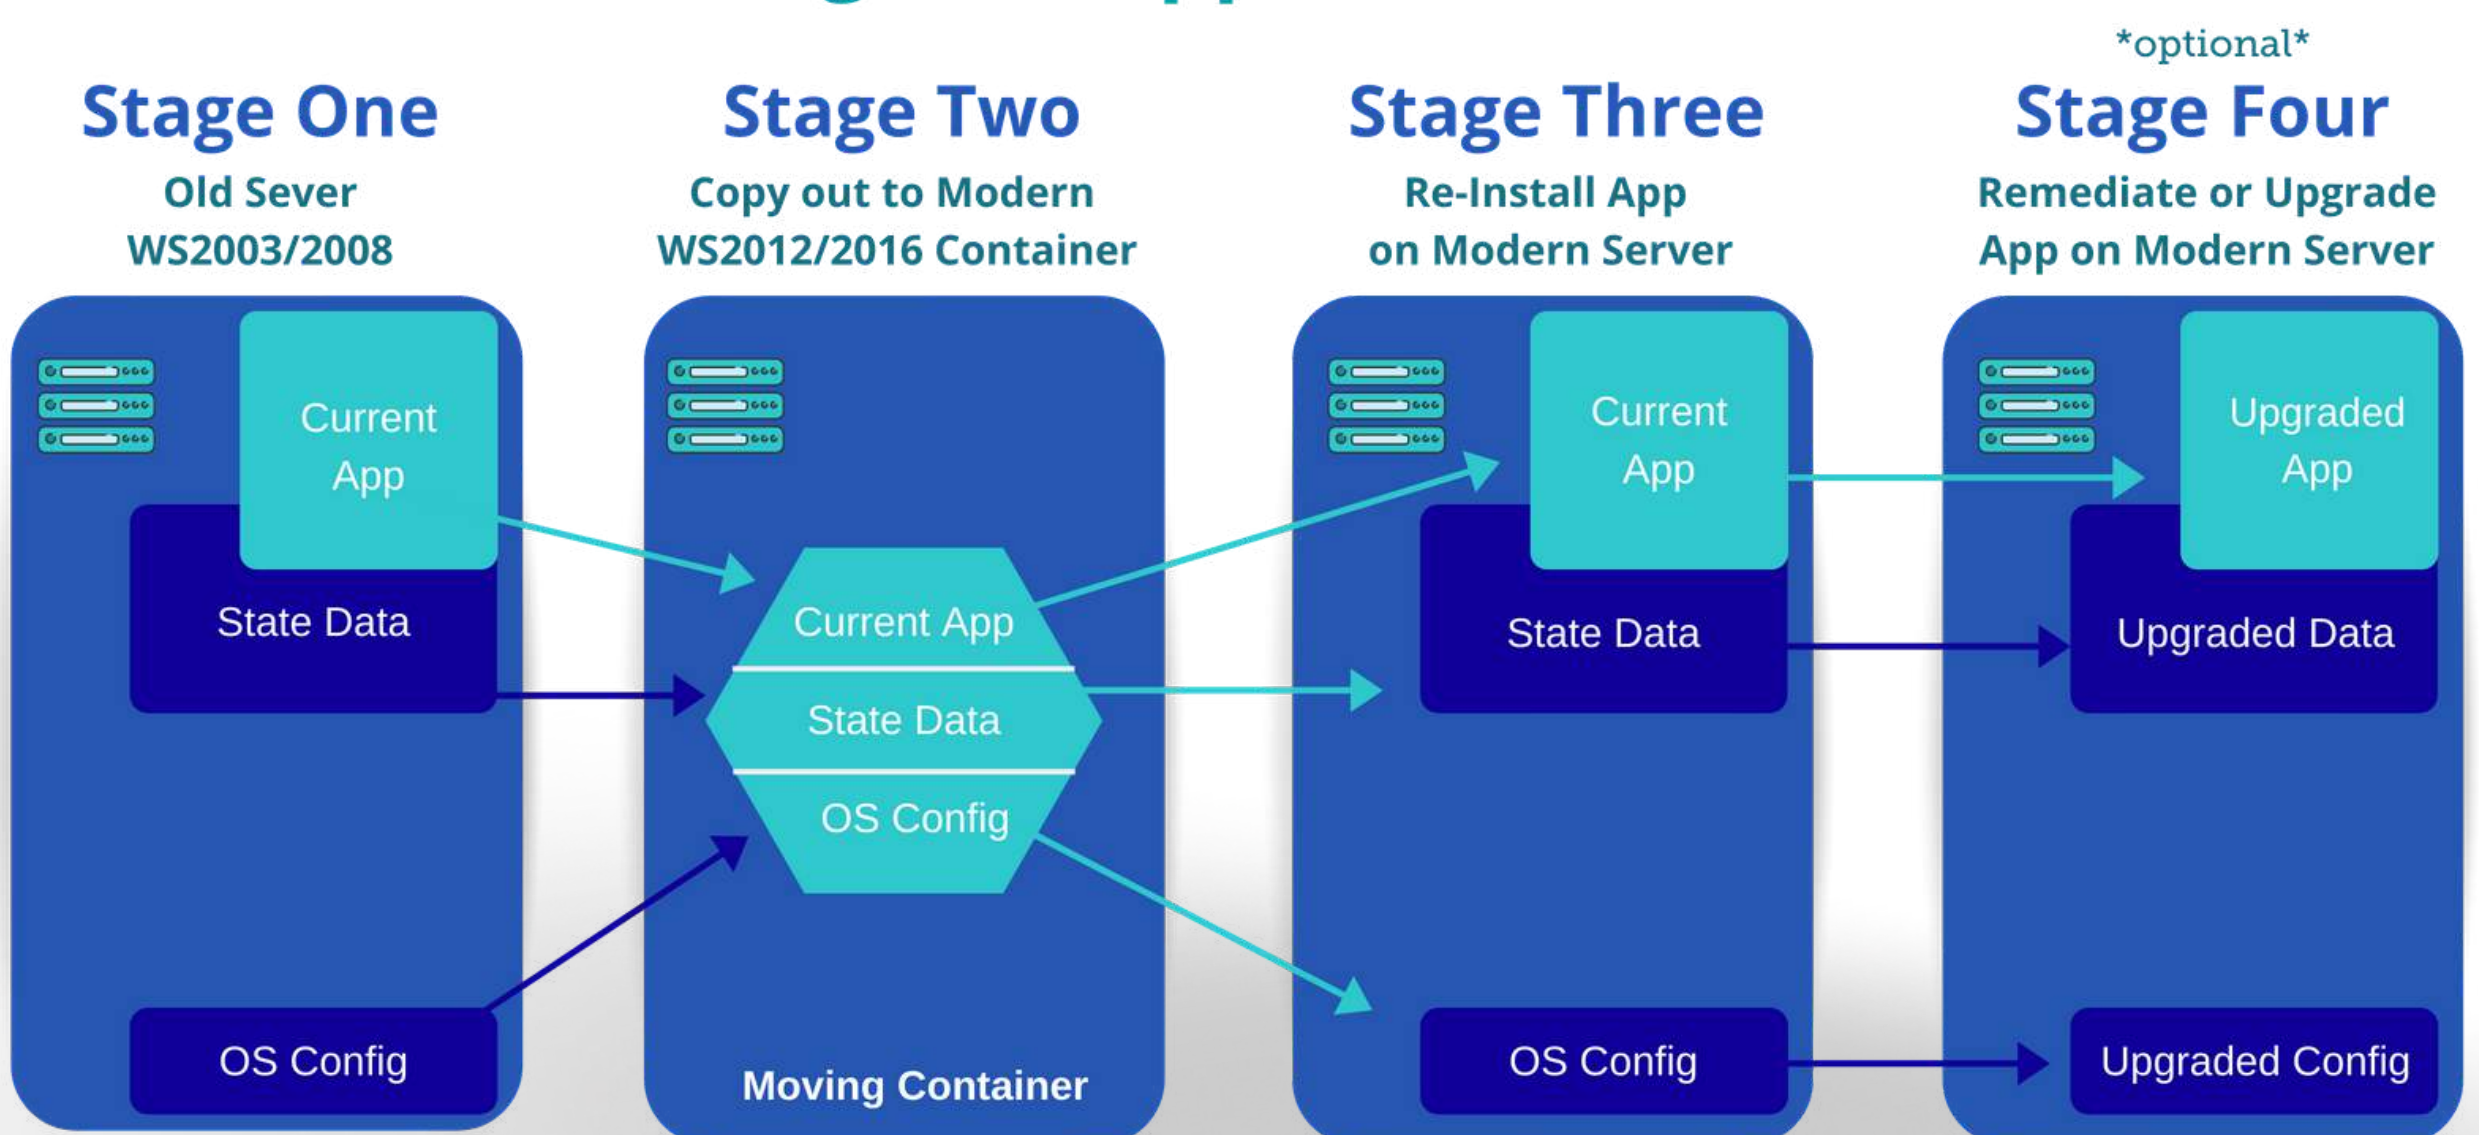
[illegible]

*optional*

Stage One
Old Sever
WS2003/2008

Current App

State Data

OS Config

Stage Two
Copy out to Modern
WS2012/2016 Container

Current App
State Data
OS Config

Moving Container

Stage Three
Re-Install App
on Modern Server

Current App

State Data

OS Config

Stage Four
Remediate or Upgrade
App on Modern Server

Upgraded App

Upgraded Data

Upgraded Config